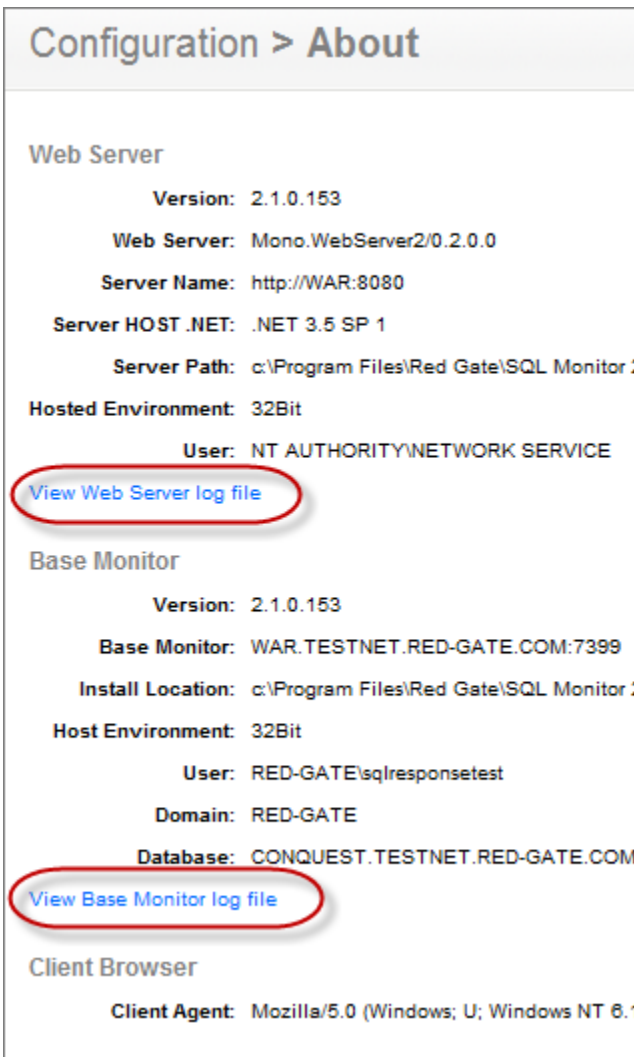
Configuration > About

Web Server

Version: 2.1.0.153

Web Server: Mono.WebServer2/0.2.0.0

Server Name: http://WAR:8080

Server HOST .NET: .NET 3.5 SP 1

Server Path: c:\Program Files\Red Gate\SQL Monitor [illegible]

Hosted Environment: 32Bit

User: NT AUTHORITY\NETWORK SERVICE

View Web Server log file

Base Monitor

Version: 2.1.0.153

Base Monitor: WAR.TESTNET.RED-GATE.COM:7399

Install Location: c:\Program Files\Red Gate\SQL Monitor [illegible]

Host Environment: 32Bit

User: RED-GATE\sqlresponsetest

Domain: RED-GATE

Database: CONQUEST.TESTNET.RED-GATE.COM

View Base Monitor log file

Client Browser

Client Agent: Mozilla/5.0 (Windows; U; Windows NT 6.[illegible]